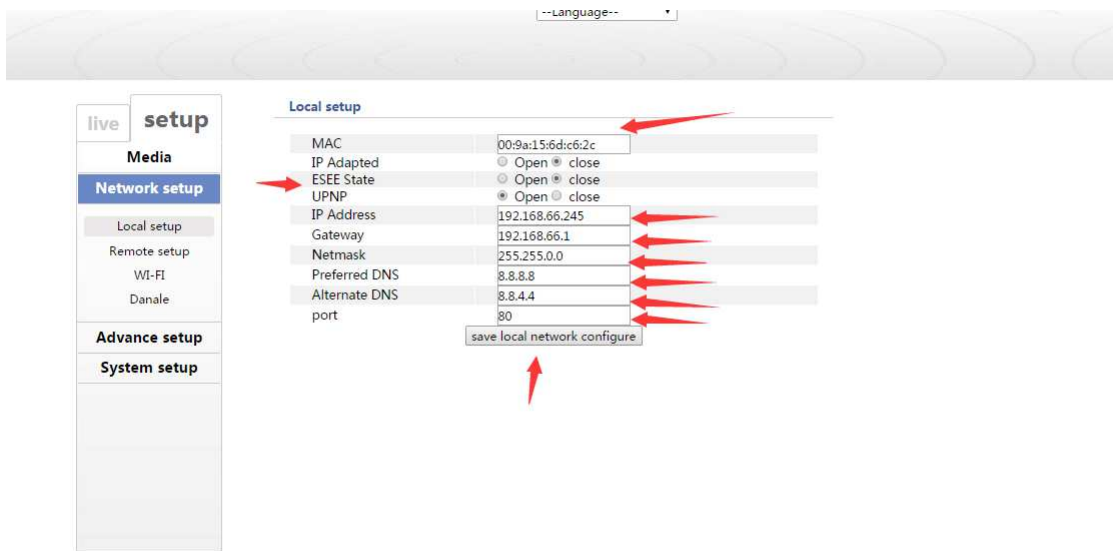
--Language--

live setup

Media

Network setup

Local setup

Remote setup

WI-FI

Danale

Advance setup

System setup

Local setup

| | |
|---|---|
| MAC | 00:9a:15:6d:c6:2c |
| IP Adapted | Open close |
| ESEE State | Open close |
| UPNP | Open close |
| IP Address | 192.168.66.245 |
| Gateway | 192.168.66.1 |
| Netmask | 255.255.0.0 |
| Preferred DNS | 8.8.8.8 |
| Alternate DNS | 8.8.4.4 |
| port | 80 |

save local network configure